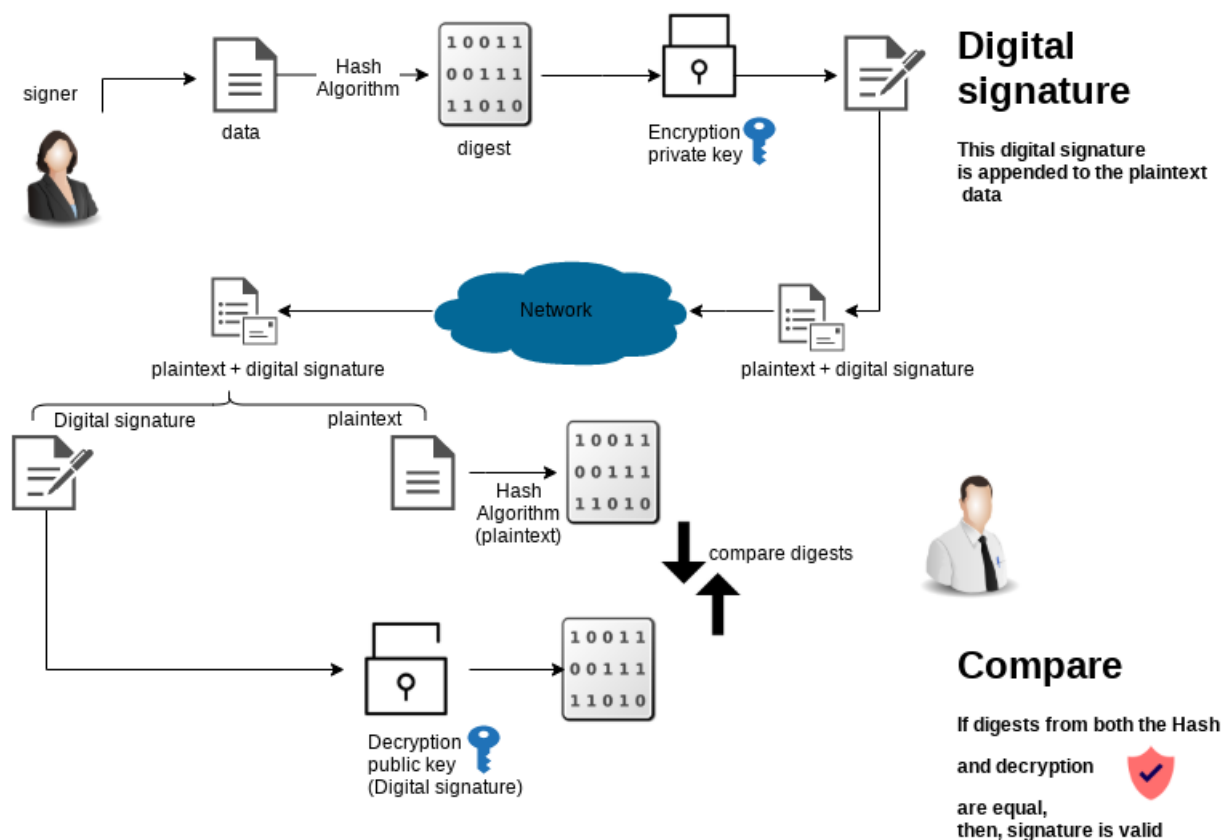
signer

data

Hash Algorithm

10011
00111
11010

digest

Encryption private key

Digital signature

This digital signature is appended to the plaintext data

Network

plaintext + digital signature

plaintext + digital signature

Digital signature

plaintext

Hash Algorithm (plaintext)

10011
00111
11010

compare digests

10011
00111
11010

Decryption public key (Digital signature)

Compare

If digests from both the Hash

and decryption

are equal,
then, signature is valid